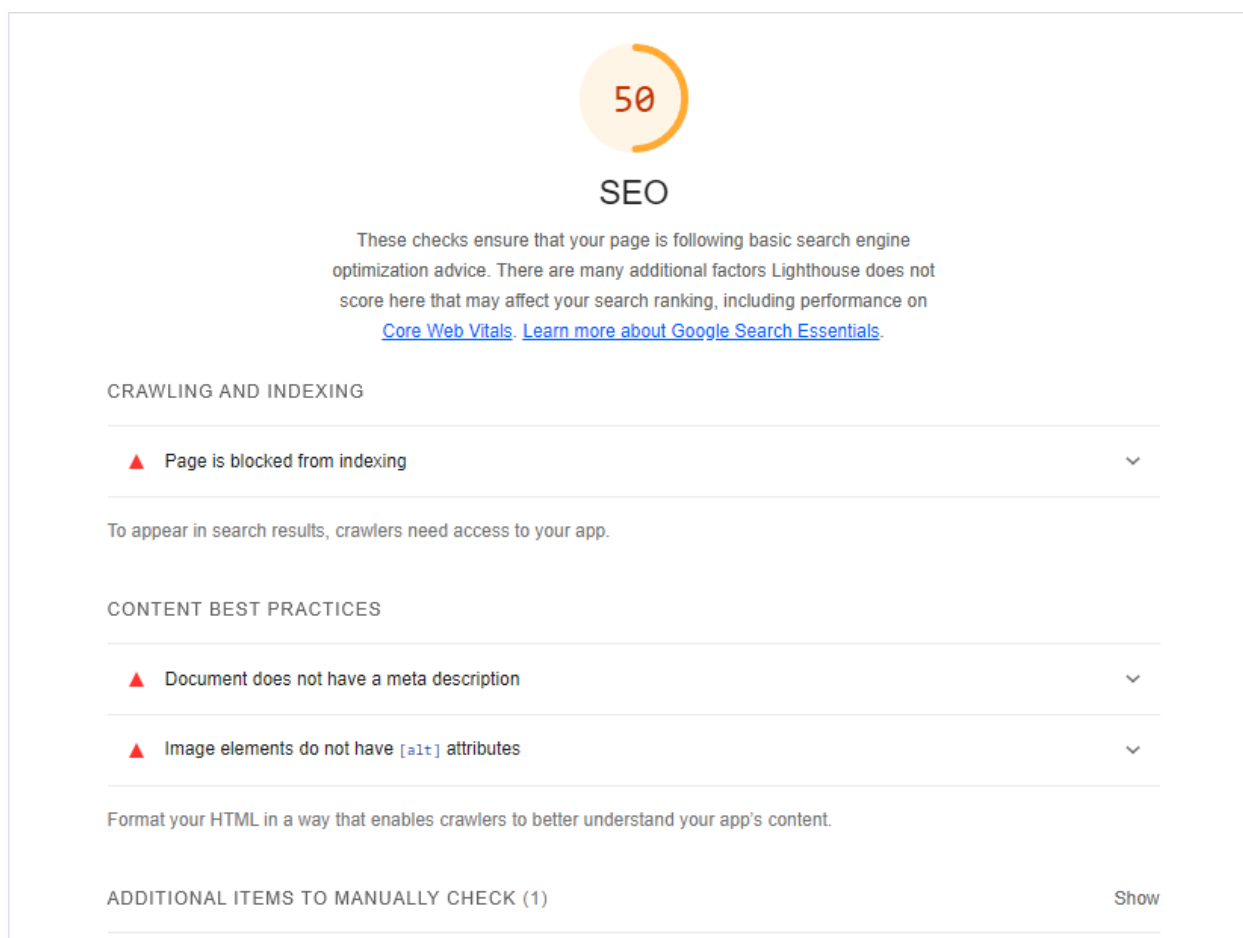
50

SEO

These checks ensure that your page is following basic search engine optimization advice. There are many additional factors Lighthouse does not score here that may affect your search ranking, including performance on Core Web Vitals. Learn more about Google Search Essentials.

CRAWLING AND INDEXING

Page is blocked from indexing

To appear in search results, crawlers need access to your app.

CONTENT BEST PRACTICES

Document does not have a meta description

Image elements do not have [alt] attributes

Format your HTML in a way that enables crawlers to better understand your app's content.

ADDITIONAL ITEMS TO MANUALLY CHECK (1)

Show